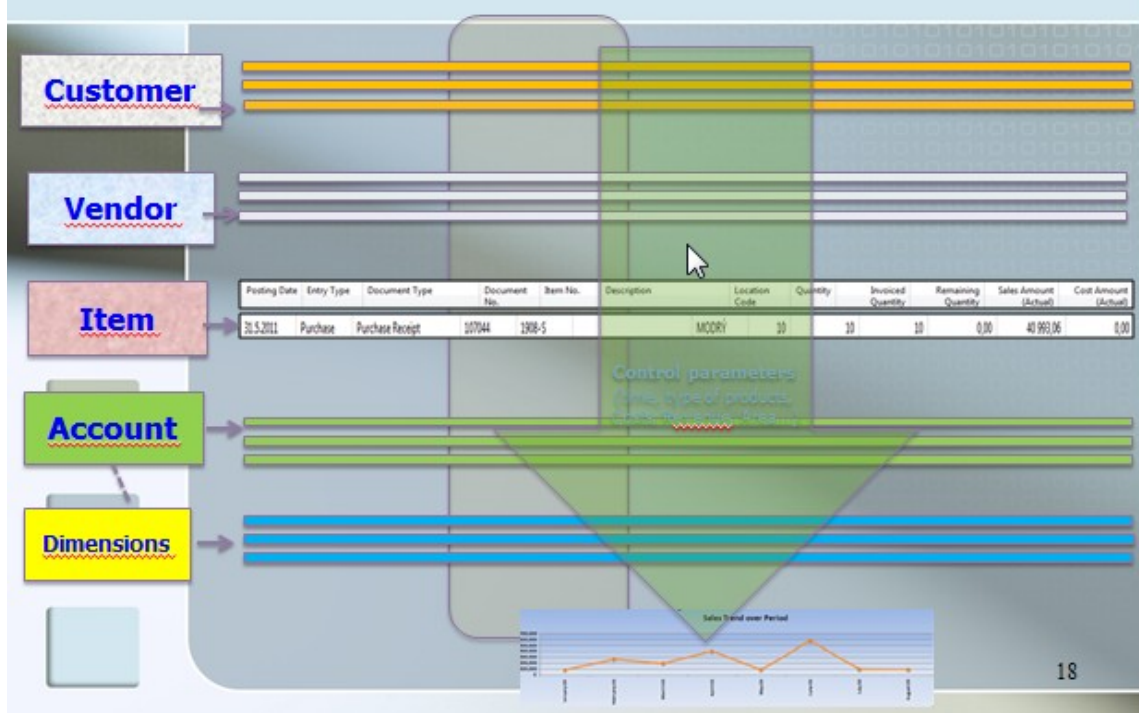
Customer

Vendor

Item

| Posting Date | Entry Type | Document Type | Document No. | Item No. | Description | Location Code | Quantity | Invoiced Quantity | Remaining Quantity | Sales Amount (Actual) | Cost Amount (Actual) |
|---|---|---|---|---|---|---|---|---|---|---|---|
| 31.5.2011 | Purchase | Purchase Receipt | 107044 | 1908-S | | MODRÝ | 10 | 10 | 10 | 0,00 | 40 993,06 | 0,00 |

Control parameters
Time, type of products, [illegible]

Account

Dimensions

Sales Trend over Period

18